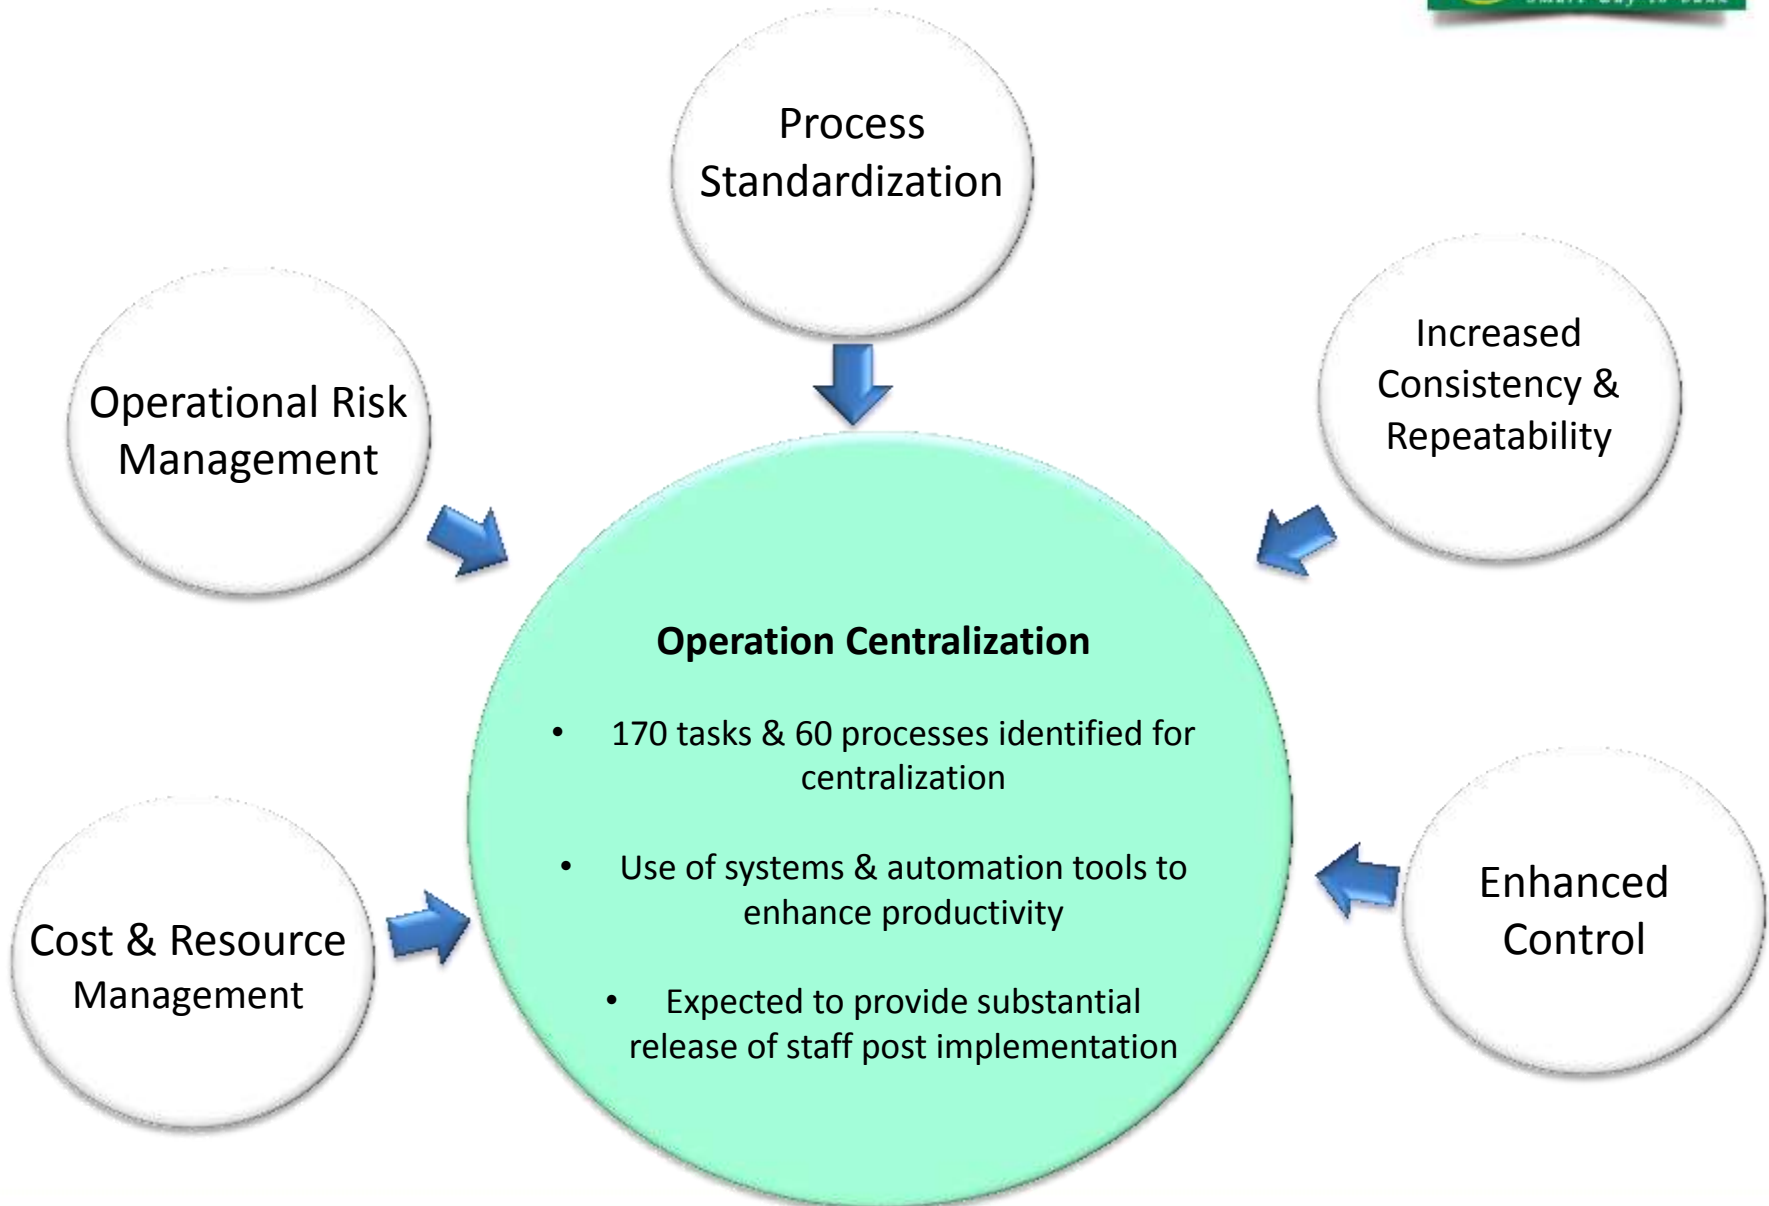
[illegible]

Process Standardization

Operational Risk Management

Increased Consistency & Repeatability

Operation Centralization

• 170 tasks & 60 processes identified for centralization

• Use of systems & automation tools to enhance productivity

• Expected to provide substantial release of staff post implementation

Cost & Resource Management

Enhanced Control